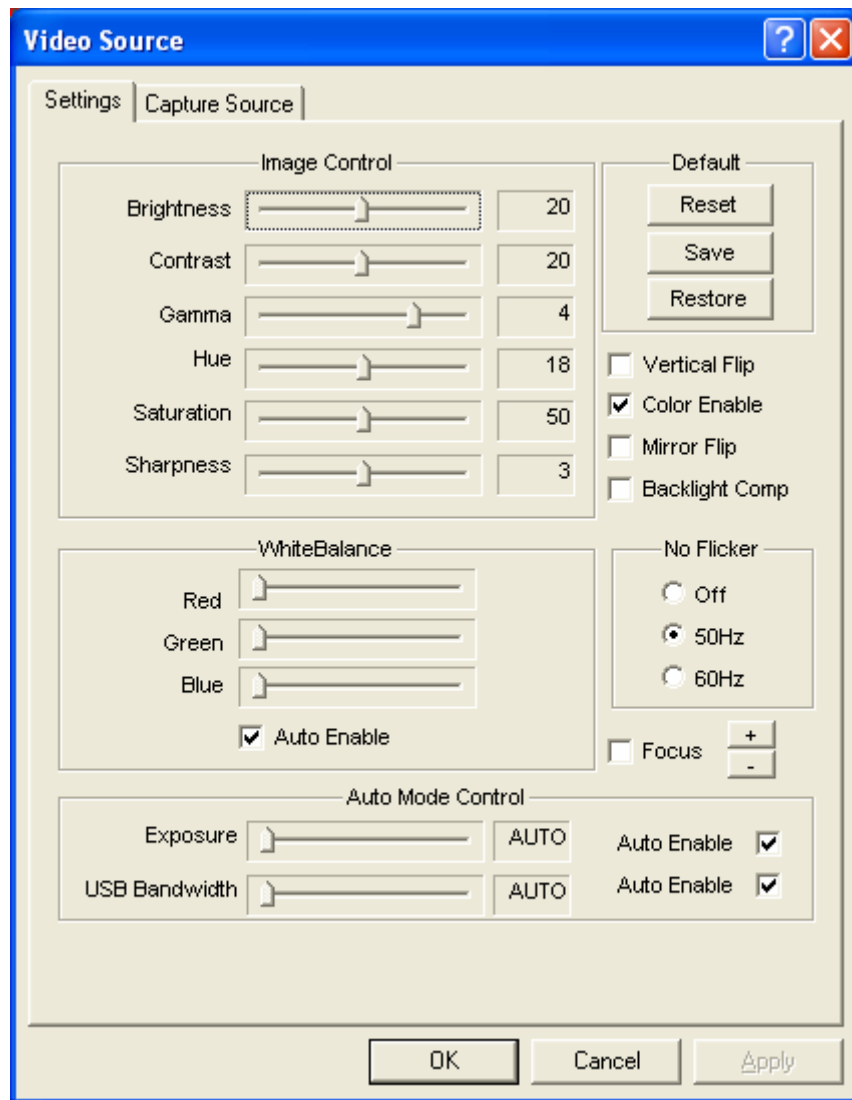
Video Source

Settings
Capture Source

Image Control

Brightness 20
Contrast 20
Gamma 4
Hue 18
Saturation 50
Sharpness 3

Default
Reset
Save
Restore

Vertical Flip
Color Enable
Mirror Flip
Backlight Comp

WhiteBalance
Red
Green
Blue
Auto Enable

No Flicker
Off
50Hz
60Hz

Focus
+
-

Auto Mode Control
Exposure AUTO
USB Bandwidth AUTO
Auto Enable
Auto Enable

OK
Cancel
Apply